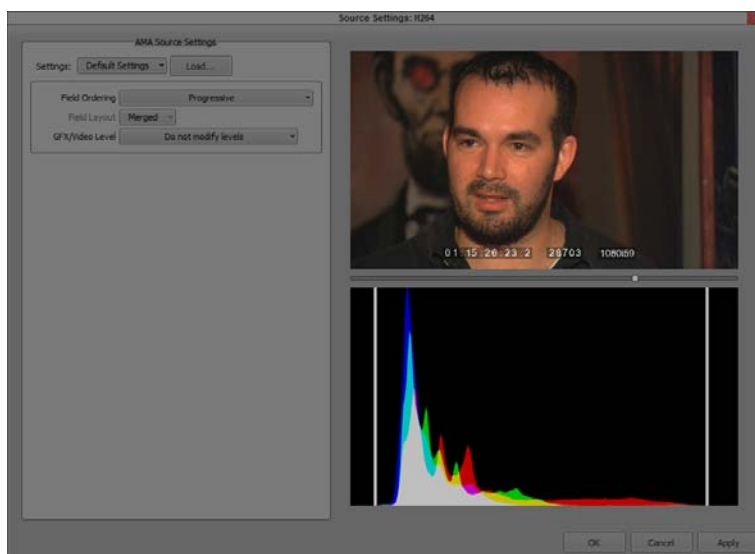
Source Settings: H264

AMA Source Settings

Settings: Default Settings Load...

Field Ordering Progressive

Field Layout Merged

GFX/Video Level Do not modify levels

01 15 20 23 2 28703 1080i59

OK Cancel Apply